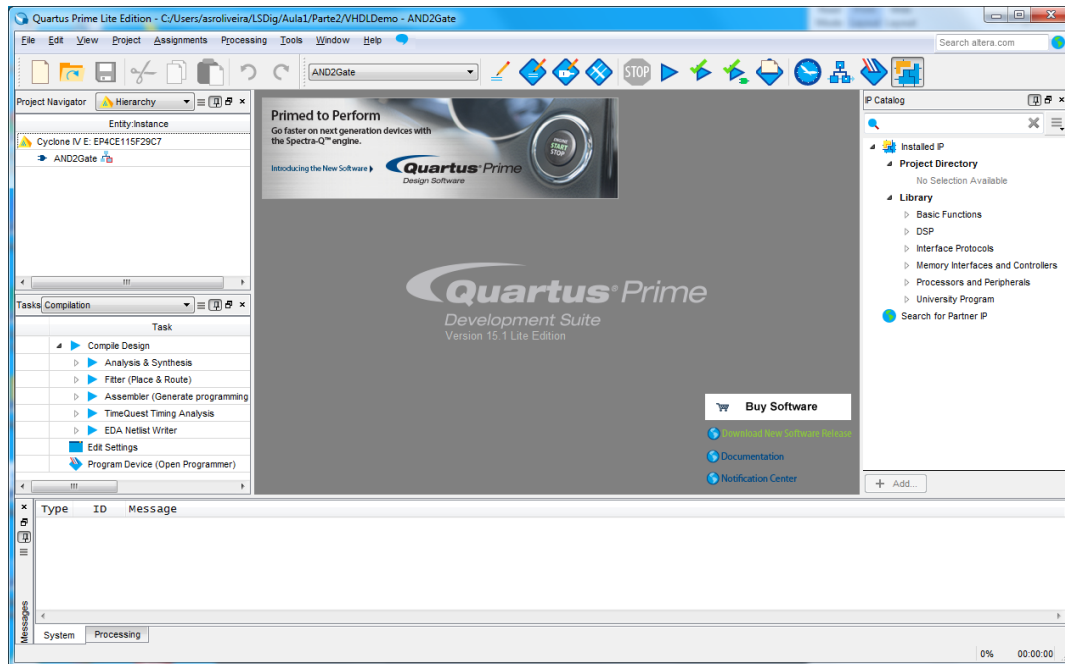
Quartus Prime Lite Edition - C:/Users/asroliveira/LSDig/Aula1/Parte2/VHDLDemo - AND2Gate

File Edit View Project Assignments Processing Tools Window Help

Search altera.com

AND2Gate

STOP

Project Navigator Hierarchy

Entity:Instance

Cyclone IV E: EP4CE115F29C7

AND2Gate

Tasks Compilation

Task

Compile Design

Analysis & Synthesis

Fitter (Place & Route)

Assembler (Generate programming

TimeQuest Timing Analysis

EDA Netlist Writer

Edit Settings

Program Device (Open Programmer)

Primed to Perform

Go faster on next generation devices with the Spectra-Q™ engine.

Introducing the New Software

Quartus Prime Design Software

ENGINE START STOP

Quartus Prime

Development Suite

Version 15.1 Lite Edition

Buy Software

Download New Software Release

Documentation

Notification Center

IP Catalog

Installed IP

Project Directory

No Selection Available

Library

Basic Functions

DSP

Interface Protocols

Memory Interfaces and Controllers

Processors and Peripherals

University Program

Search for Partner IP

+ Add...

Type ID Message

Messages

System Processing

0% 00:00:00